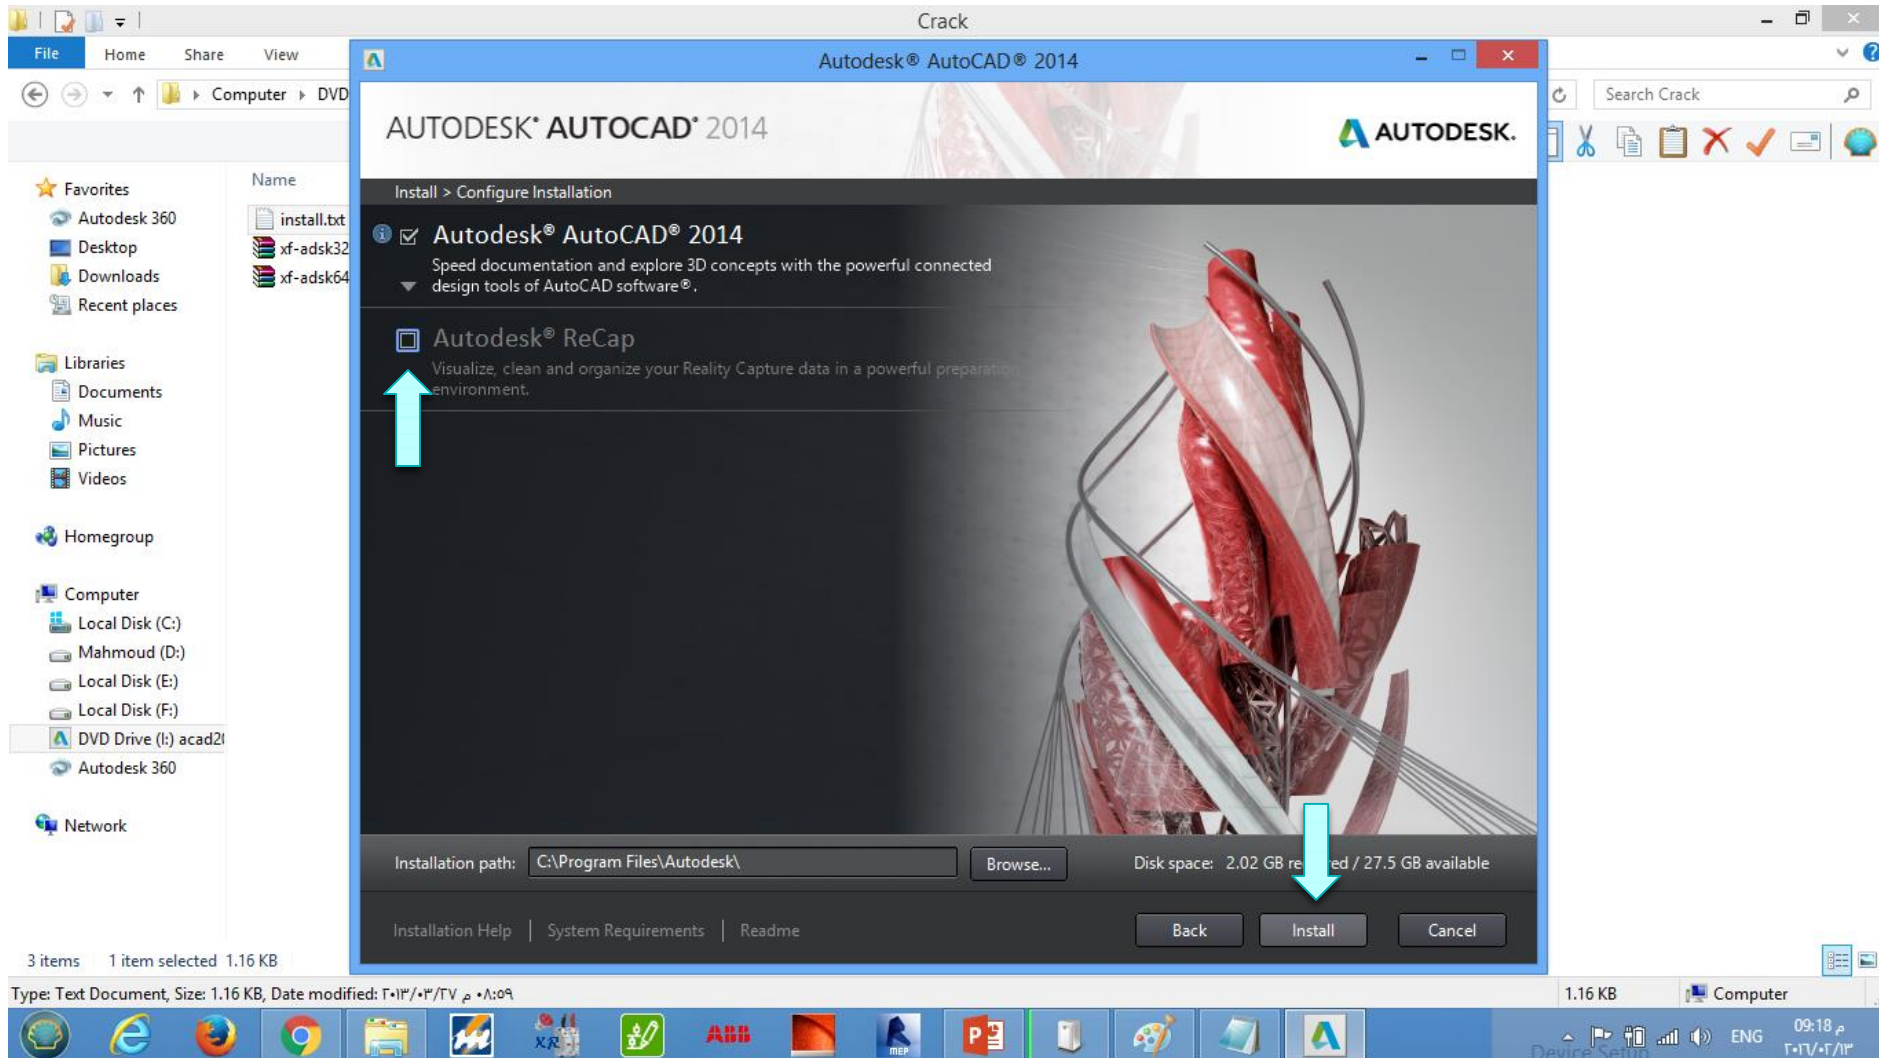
Crack

File Home Share View

Computer › DVD

Search Crack

Favorites
Autodesk 360
Desktop
Downloads
Recent places

Libraries
Documents
Music
Pictures
Videos

Homegroup

Computer
Local Disk (C:)
Mahmoud (D:)
Local Disk (E:)
Local Disk (F:)
DVD Drive (I:) acad2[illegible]
Autodesk 360

Network

Name
install.txt
xf-adsk32
xf-adsk64

3 items 1 item selected 1.16 KB

Autodesk® AutoCAD® 2014

AUTODESK® AUTOCAD® 2014

AUTODESK.

Install > Configure Installation

Autodesk® AutoCAD® 2014
Speed documentation and explore 3D concepts with the powerful connected design tools of AutoCAD software®.

Autodesk® ReCap
Visualize, clean and organize your Reality Capture data in a powerful preparation environment.

Installation path: C:\Program Files\Autodesk\ Browse...

Disk space: 2.02 GB re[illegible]ed / 27.5 GB available

Installation Help | System Requirements | Readme

Back Install Cancel

Type: Text Document, Size: 1.16 KB, Date modified: ۲۰۱۳/۰۳/۲۷ م ۰۸:۰۹

1.16 KB Computer

ENG 09:18 م ۲۰۱٦/۰۲/۱۳